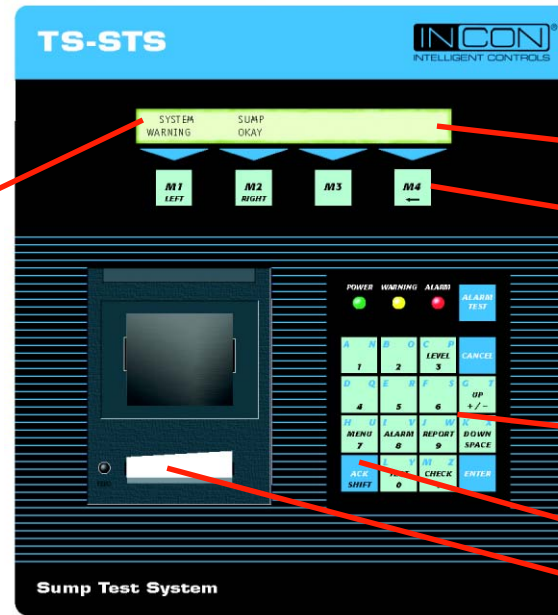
TS-STS

INCON®
INTELLIGENT CONTROLS

SYSTEM SUMP
WARNING OKAY

M1
LEFT

M2
RIGHT

M3

M4
←

POWER WARNING ALARM

ALARM TEST

A N
1

B O
2

C P
LEVEL
3

CANCEL

D Q
4

E R
5

F S
6

G T
UP
+/−

H U
MENU
7

I V
ALARM
8

J W
REPORT
9

K
DOWN
SPACE

ACK
SHIFT

L Y
TEST
0

M Z
CHECK

ENTER

FEED

Sump Test System